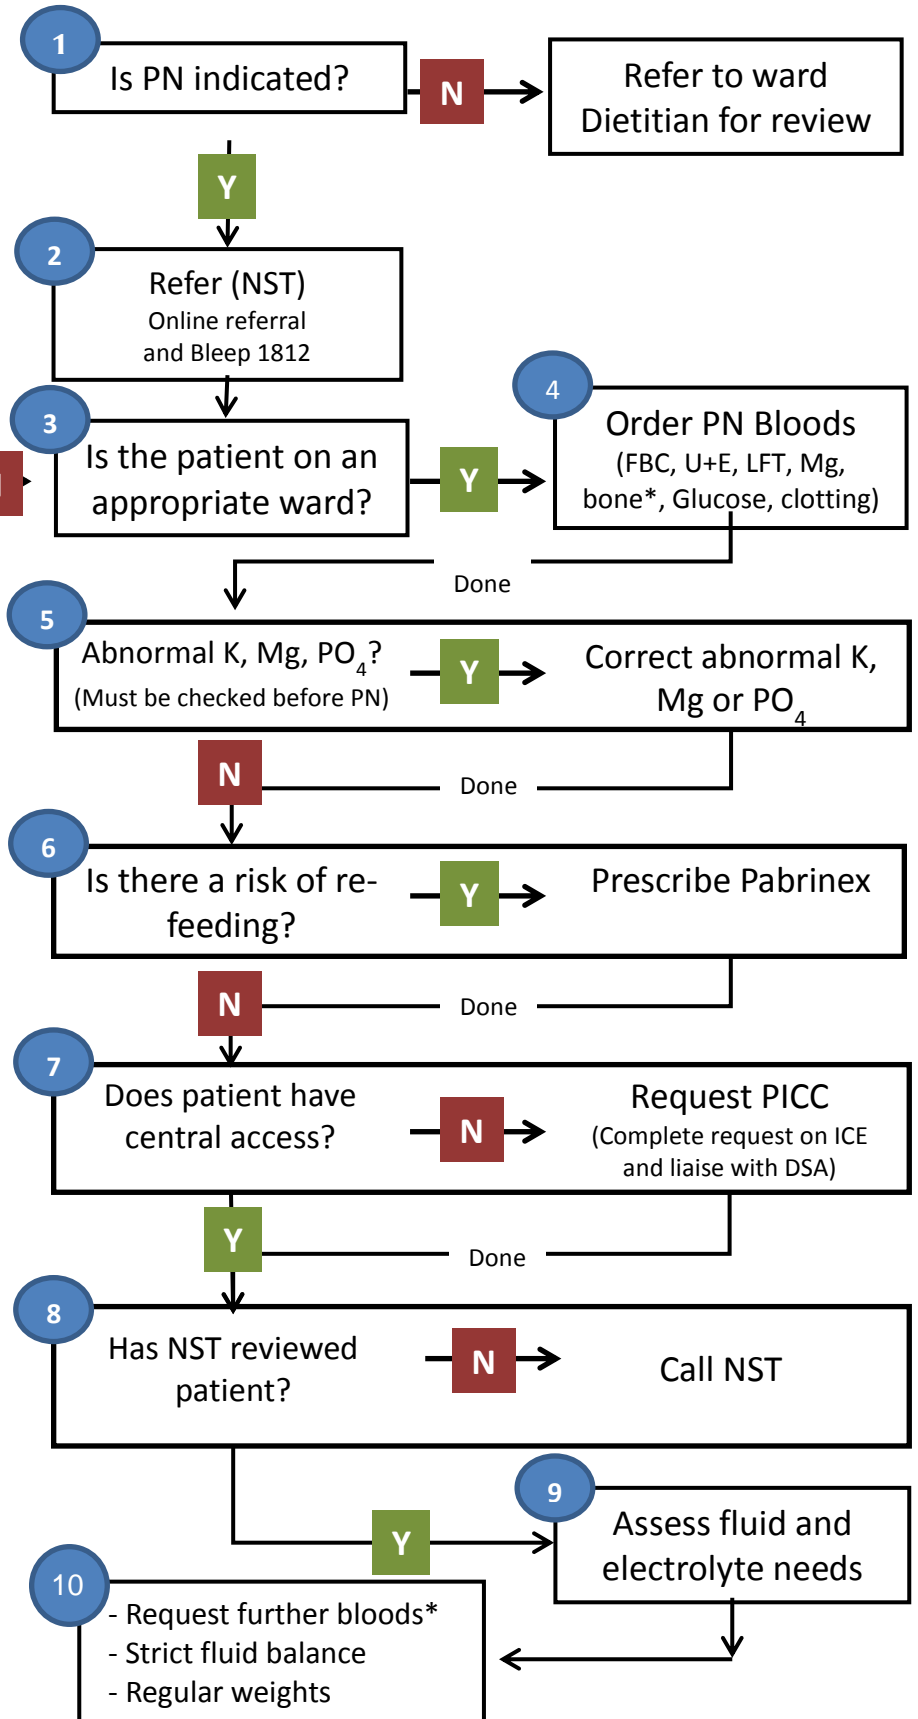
1
Is PN indicated?
N
Refer to ward Dietitian for review
Y
2
Refer (NST)
Online referral and Bleep 1812
3
Is the patient on an appropriate ward?
Y
4
Order PN Bloods
(FBC, U+E, LFT, Mg, bone*, Glucose, clotting)
Done
5
Abnormal K, Mg, $PO_4$?
(Must be checked before PN)
Y
Correct abnormal K, Mg or $PO_4$
N
Done
6
Is there a risk of re-feeding?
Y
Prescribe Pabrinex
N
Done
7
Does patient have central access?
N
Request PICC
(Complete request on ICE and liaise with DSA)
Y
Done
8
Has NST reviewed patient?
N
Call NST
Y
9
Assess fluid and electrolyte needs
10
- Request further bloods*
- Strict fluid balance
- Regular weights